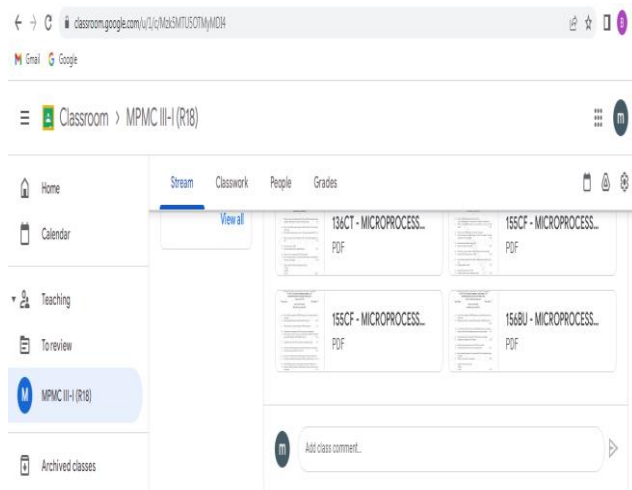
classroom.google.com/u/1/c/Mzk5MTU5OTMyMDI4

Gmail Google

Classroom > MPMC III-I (R18)

m

Home

Calendar

Teaching

To review

M MPMC III-I (R18)

Archived classes

Stream Classwork People Grades

View all

136CT - MICROPROCESS...
PDF

155CF - MICROPROCESS...
PDF

155CF - MICROPROCESS...
PDF

156BU - MICROPROCESS...
PDF

m Add class comment...